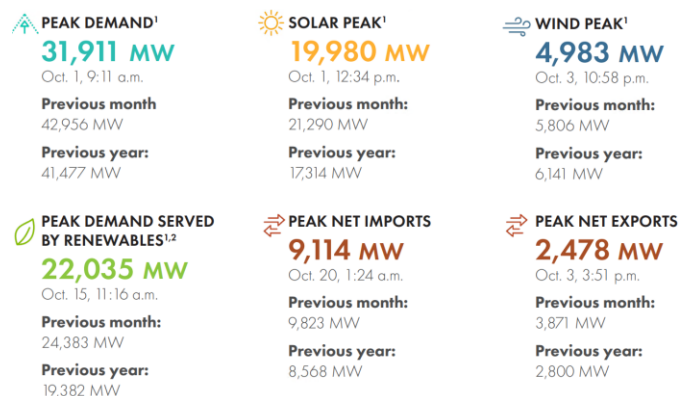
PEAK DEMAND$^1$
31,911 MW
Oct. 1, 9:11 a.m.
Previous month
42,956 MW
Previous year:
41,477 MW

SOLAR PEAK$^1$
19,980 MW
Oct. 1, 12:34 p.m.
Previous month:
21,290 MW
Previous year:
17,314 MW

WIND PEAK$^1$
4,983 MW
Oct. 3, 10:58 p.m.
Previous month:
5,806 MW
Previous year:
6,141 MW

PEAK DEMAND SERVED BY RENEWABLES$^{1,2}$
22,035 MW
Oct. 15, 11:16 a.m.
Previous month:
24,383 MW
Previous year:
19.382 MW

PEAK NET IMPORTS
9,114 MW
Oct. 20, 1:24 a.m.
Previous month:
9,823 MW
Previous year:
8,568 MW

PEAK NET EXPORTS
2,478 MW
Oct. 3, 3:51 p.m.
Previous month:
3,871 MW
Previous year:
2,800 MW